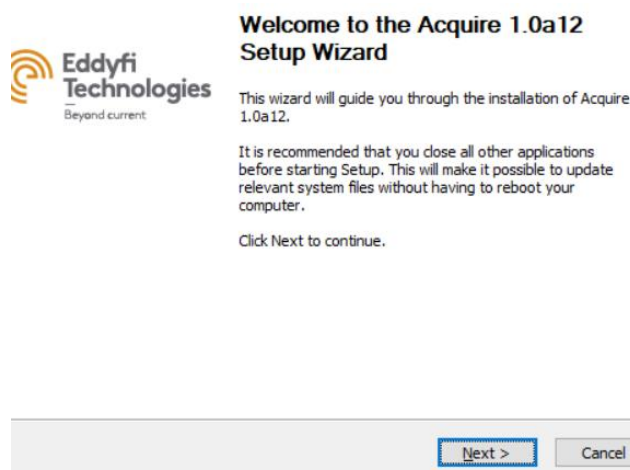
Eddyfi Technologies
Beyond current

Welcome to the Acquire 1.0a12 Setup Wizard

This wizard will guide you through the installation of Acquire 1.0a12.

It is recommended that you close all other applications before starting Setup. This will make it possible to update relevant system files without having to reboot your computer.

Click Next to continue.

Next >
Cancel